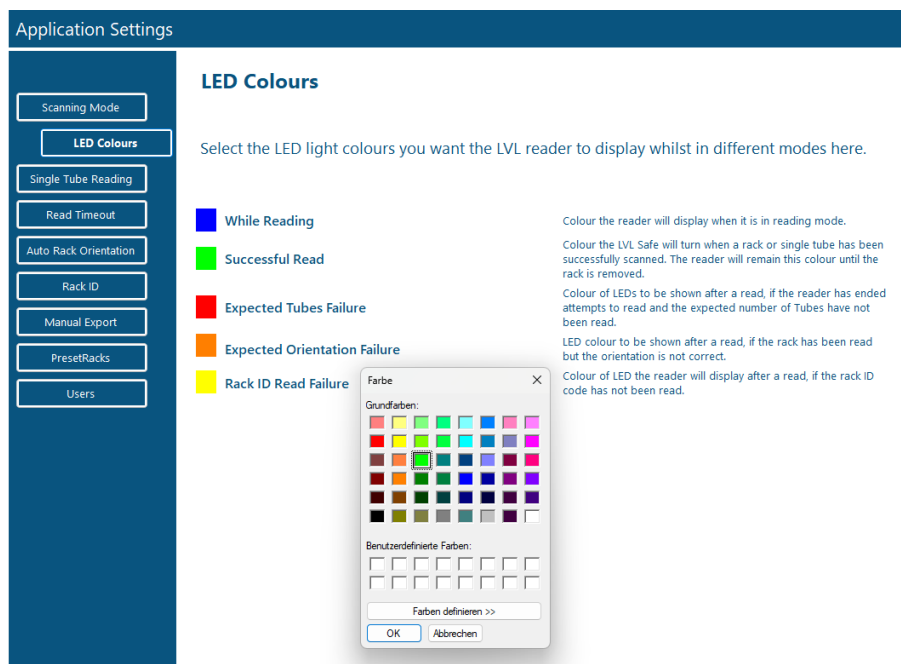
Application Settings

Scanning Mode
LED Colours
Single Tube Reading
Read Timeout
Auto Rack Orientation
Rack ID
Manual Export
PresetRacks
Users

LED Colours

Select the LED light colours you want the LVL reader to display whilst in different modes here.

While Reading
Colour the reader will display when it is in reading mode.

Successful Read
Colour the LVL Safe will turn when a rack or single tube has been successfully scanned. The reader will remain this colour until the rack is removed.

Expected Tubes Failure
Colour of LEDs to be shown after a read, if the reader has ended attempts to read and the expected number of Tubes have not been read.

Expected Orientation Failure
LED colour to be shown after a read, if the rack has been read but the orientation is not correct.

Rack ID Read Failure
Colour of LED the reader will display after a read, if the rack ID code has not been read.

Farbe
Grundfarben:
Benutzerdefinierte Farben:
Farben definieren >>
OK
Abbrechen